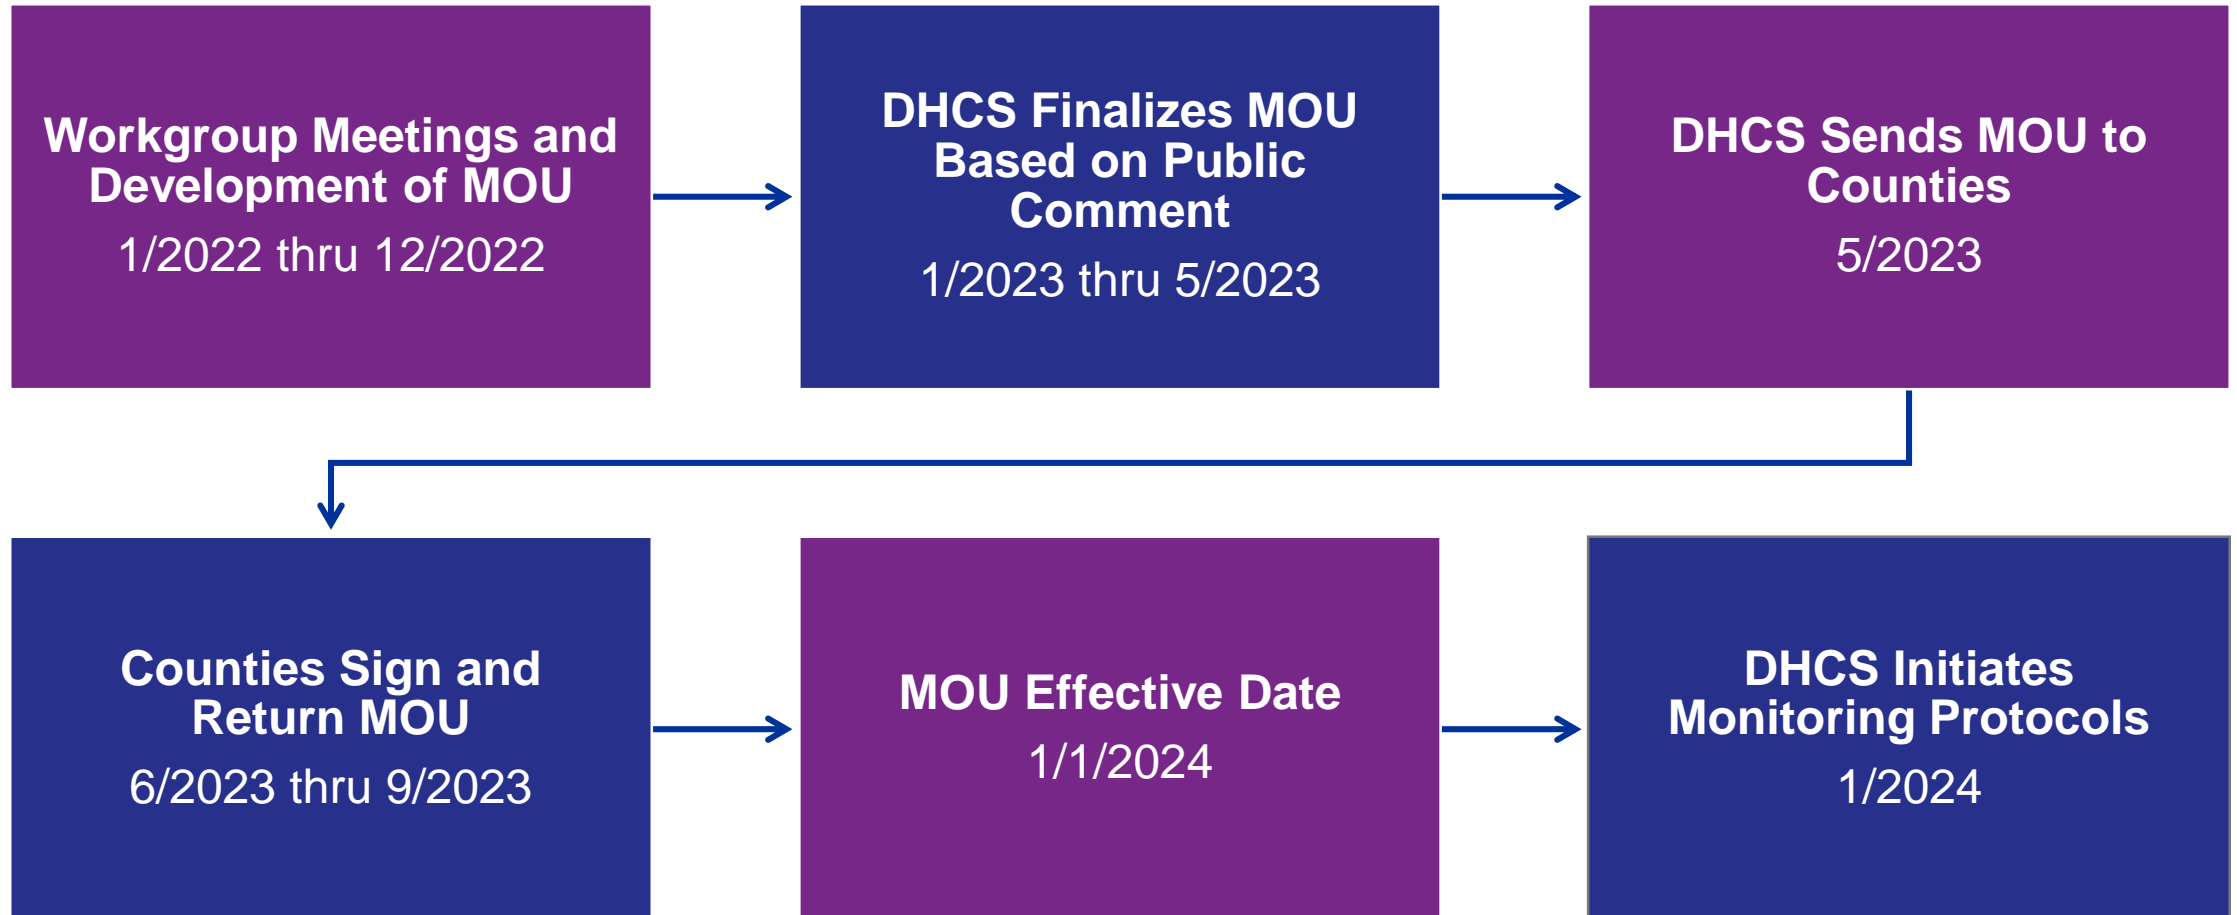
Workgroup Meetings and Development of MOU
1/2022 thru 12/2022

DHCS Finalizes MOU Based on Public Comment
1/2023 thru 5/2023

DHCS Sends MOU to Counties
5/2023

Counties Sign and Return MOU
6/2023 thru 9/2023

MOU Effective Date
1/1/2024

DHCS Initiates Monitoring Protocols
1/2024